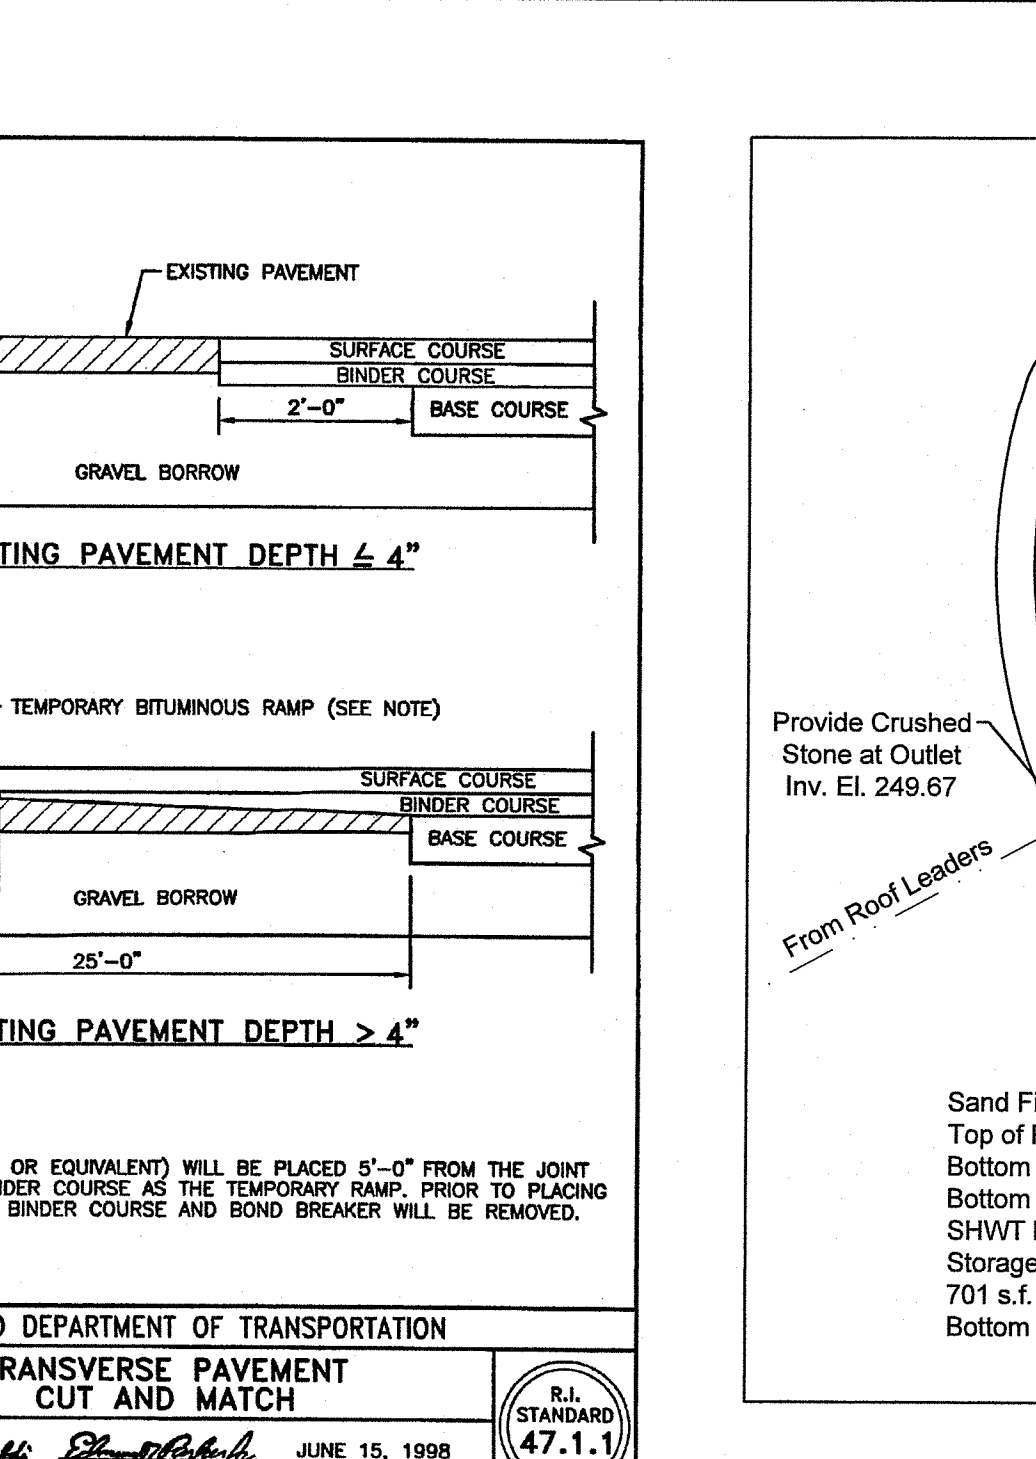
EXISTING PAVEMENT

SURFACE COURSE
BINDER COURSE
2'–0"
BASE COURSE
GRAVEL BORROW

TING PAVEMENT DEPTH $\leq$ 4"

TEMPORARY BITUMINOUS RAMP (SEE NOTE)

SURFACE COURSE
BINDER COURSE
BASE COURSE
GRAVEL BORROW
25'–0"

TING PAVEMENT DEPTH > 4"

OR EQUIVALENT) WILL BE PLACED 5'–0" FROM THE JOINT NDER COURSE AS THE TEMPORARY RAMP. PRIOR TO PLACING BINDER COURSE AND BOND BREAKER WILL BE REMOVED.

D DEPARTMENT OF TRANSPORTATION
RANSVERSE PAVEMENT CUT AND MATCH
R.I. STANDARD 47.1.1
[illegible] JUNE 15, 1998

Provide Crushed Stone at Outlet Inv. El. 249.67

From Roof Leaders

Sand Fi
Top of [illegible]
Bottom
Bottom
SHWT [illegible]
Storage
701 s.f.
Bottom